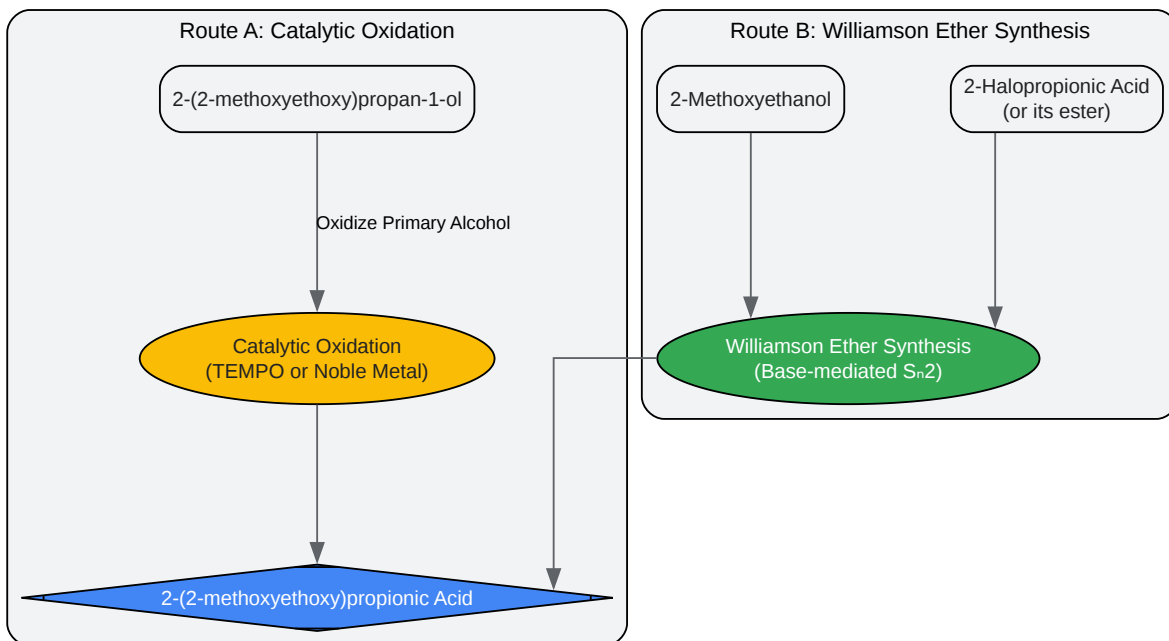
Route A: Catalytic Oxidation

2-(2-methoxyethoxy)propan-1-ol

Oxidize Primary Alcohol

Catalytic Oxidation
(TEMPO or Noble Metal)

2-(2-methoxyethoxy)propionic Acid

Route B: Williamson Ether Synthesis

2-Methoxyethanol

2-Halopropionic Acid
(or its ester)

Williamson Ether Synthesis
(Base-mediated $S_n2$)